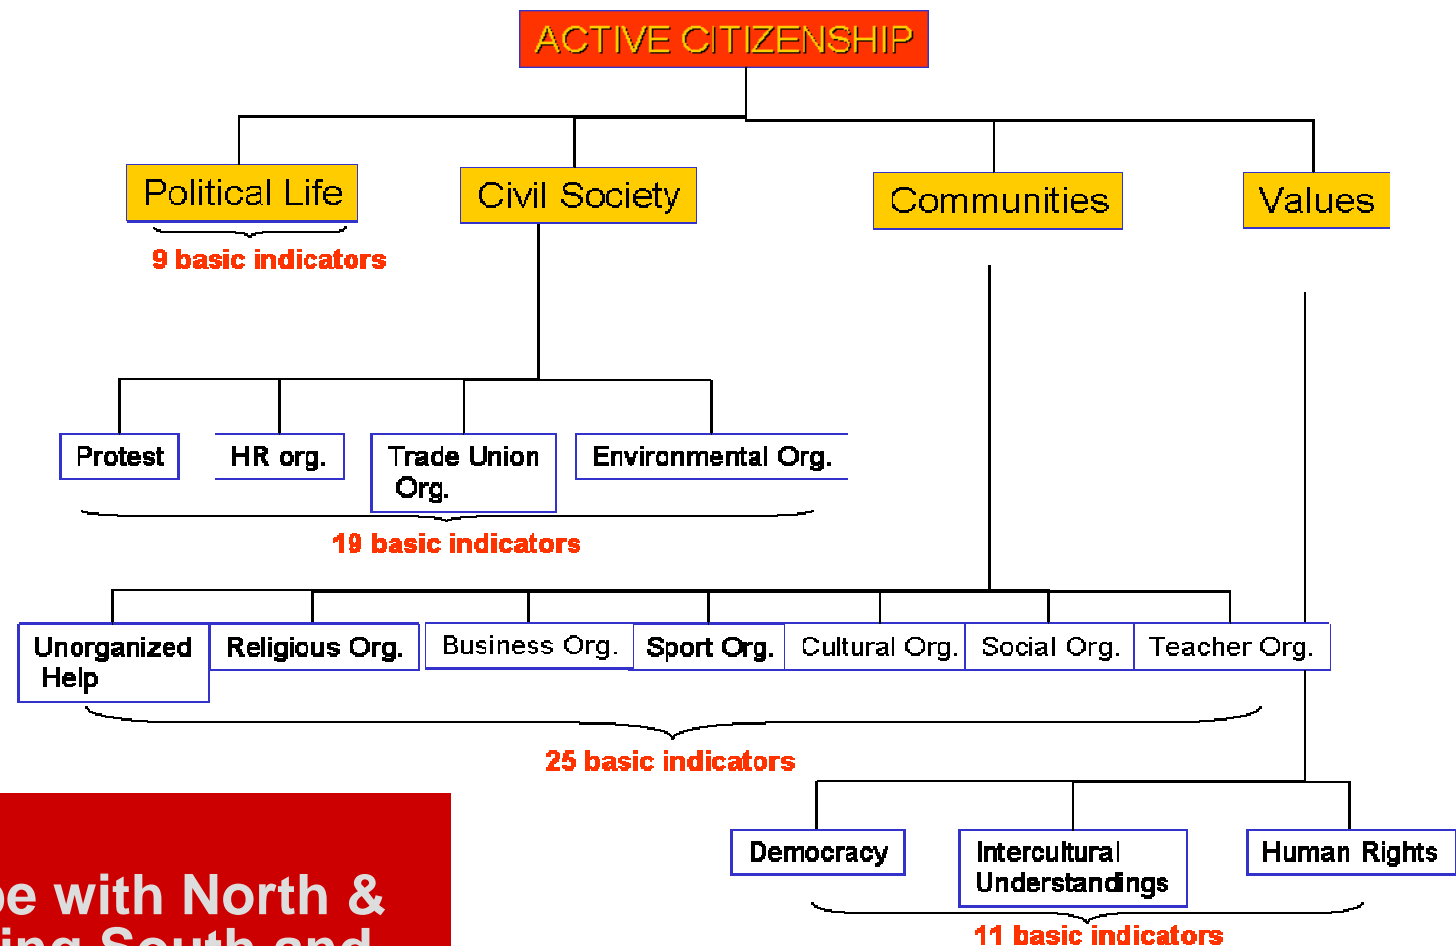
ACTIVE CITIZENSHIP

Political Life

9 basic indicators

Civil Society

Communities

Values

Protest

HR org.

Trade Union Org.

Environmental Org.

19 basic indicators

Unorganized Help

Religious Org.

Business Org.

Sport Org.

Cultural Org.

Social Org.

Teacher Org.

25 basic indicators

Democracy

Intercultural Understandings

Human Rights

11 basic indicators

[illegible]e with North &
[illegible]ing South and